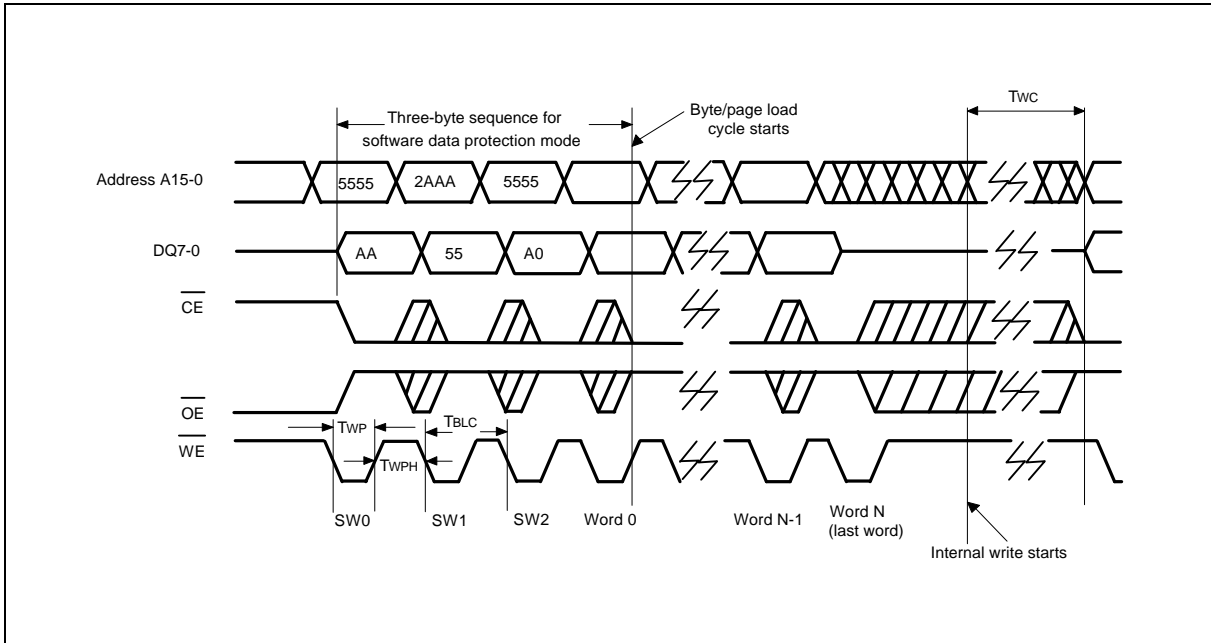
Three-byte sequence for software data protection mode

Byte/page load cycle starts

TWC

Address A15-0

5555

2AAA

5555

DQ7-0

AA

55

A0

$\overline{CE}$

$\overline{OE}$

$\overline{WE}$

TWP

TWPH

TBLC

SW0

SW1

SW2

Word 0

Word N-1

Word N (last word)

Internal write starts